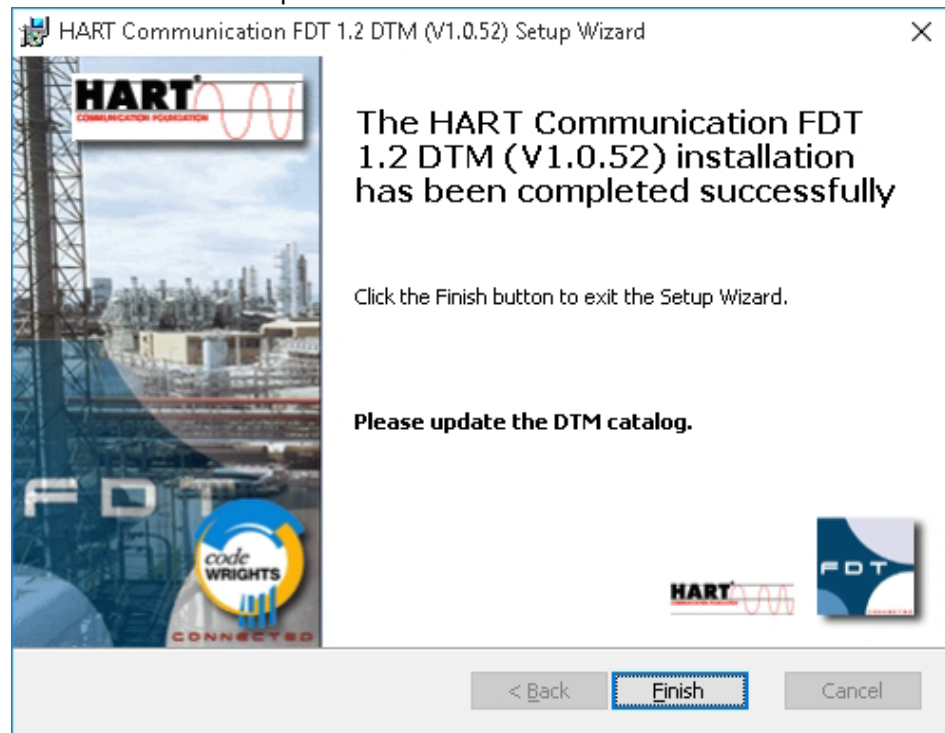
HART Communication FDT 1.2 DTM (V1.0.52) Setup Wizard

HART
COMMUNICATION FOUNDATION

FDT

code WRIGHTS

CONNECTED

The HART Communication FDT 1.2 DTM (V1.0.52) installation has been completed successfully

Click the Finish button to exit the Setup Wizard.

Please update the DTM catalog.

HART

FDT

< Back

Finish

Cancel